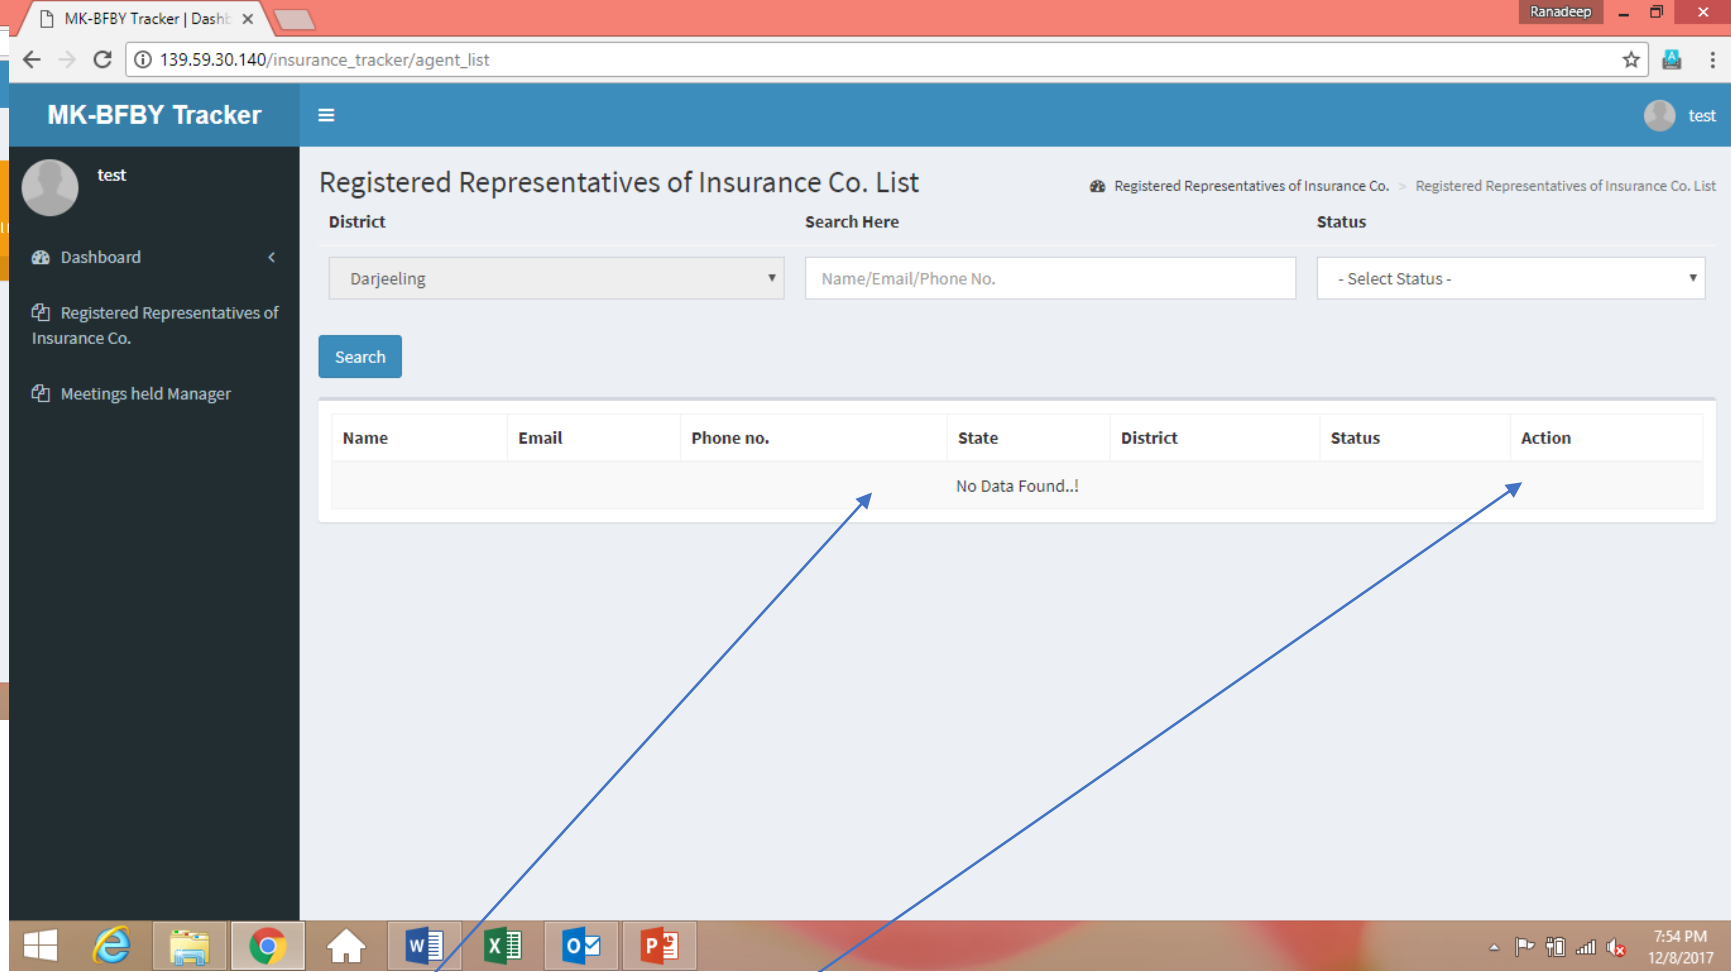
MK-BFBY Tracker | Dashb ×

Ranadeep

139.59.30.140/insurance_tracker/agent_list

MK-BFBY Tracker

test

test

Dashboard

Registered Representatives of Insurance Co.

Meetings held Manager

Registered Representatives of Insurance Co. List

Registered Representatives of Insurance Co. > Registered Representatives of Insurance Co. List

District

Search Here

Status

Darjeeling

Name/Email/Phone No.

- Select Status -

Search

| Name | Email | Phone no. | State | District | Status | Action |
|---|---|---|---|---|---|---|
| No Data Found..! | | | | | | |

7:54 PM
12/8/2017